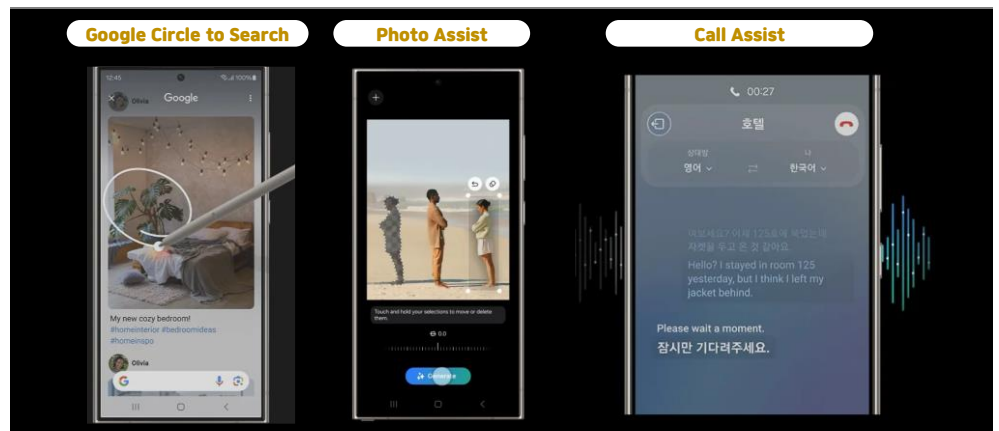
Google Circle to Search

Photo Assist

Call Assist

12:45 100%

Olivia Google

My new cozy bedroom!
#homeinterior #bedroomideas
#homeinspo

Olivia

G

Touch and hold your selections to move or delete them.

0.0

Generate

00:27

호텔

상대방
영어

나
한국어

여보세요? 어제 125호에 묵었는데 자켓을 두고 온 것 같아요.

Hello? I stayed in room 125 yesterday, but I think I left my jacket behind.

Please wait a moment.
잠시만 기다려주세요.